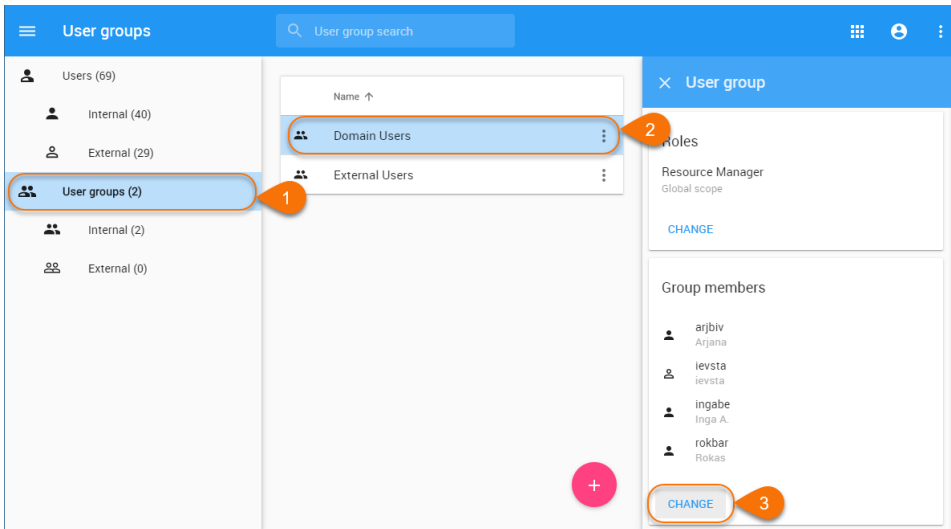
User groups

User group search

Users (69)

Internal (40)

External (29)

User groups (2)

1

Internal (2)

External (0)

Name ↑

Domain Users

2

External Users

User group

Roles

Resource Manager
Global scope

CHANGE

Group members

arjbiv
Arjana

ievsta
ievsta

ingabe
Inga A.

rokbar
Rokas

CHANGE

3

+